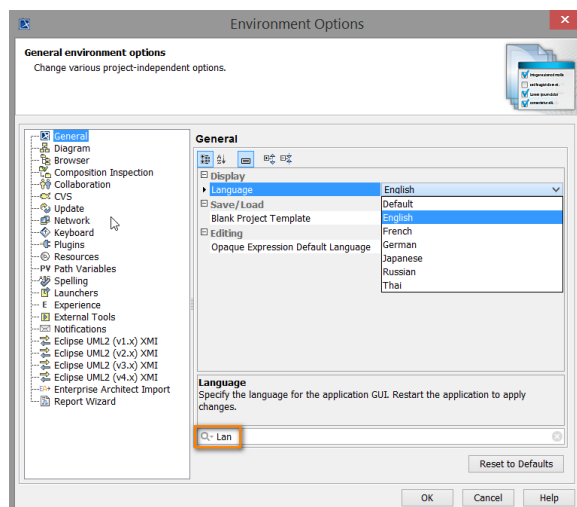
Environment Options

General environment options
Change various project-independent options.

General
Diagram
Browser
Composition Inspection
Collaboration
CVS
Update
Network
Keyboard
Plugins
Resources
Path Variables
Spelling
Launchers
Experience
External Tools
Notifications
Eclipse UML2 (v1.x) XMI
Eclipse UML2 (v2.x) XMI
Eclipse UML2 (v3.x) XMI
Eclipse UML2 (v4.x) XMI
Enterprise Architect Import
Report Wizard

General

Display
Language | English
Save/Load
Blank Project Template
Editing
Opaque Expression Default Language

Default
English
French
German
Japanese
Russian
Thai

Language
Specify the language for the application GUI. Restart the application to apply changes.

Lan

Reset to Defaults

OK
Cancel
Help